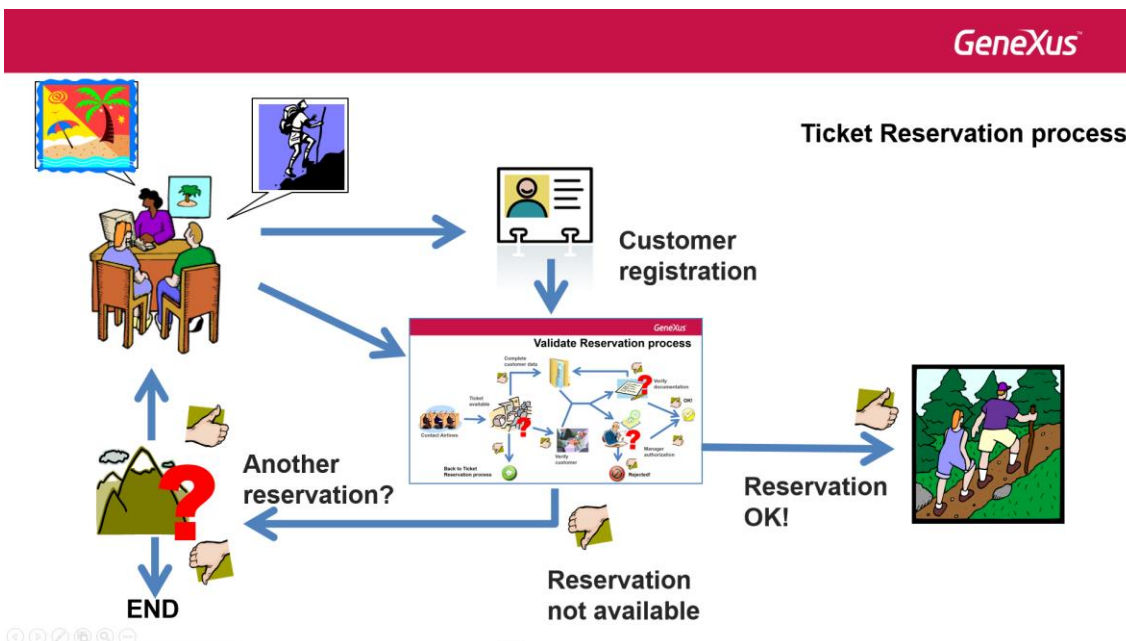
GeneXus

Ticket Reservation process

Customer registration

GeneXus

Validate Reservation process

Complete customer data

Verify documentation

Ticket available

OK!

Contact Actions

Verify customer

Manager authorization

Back to Ticket Reservation process

Rejected!

Another reservation?

Reservation OK!

END

Reservation not available